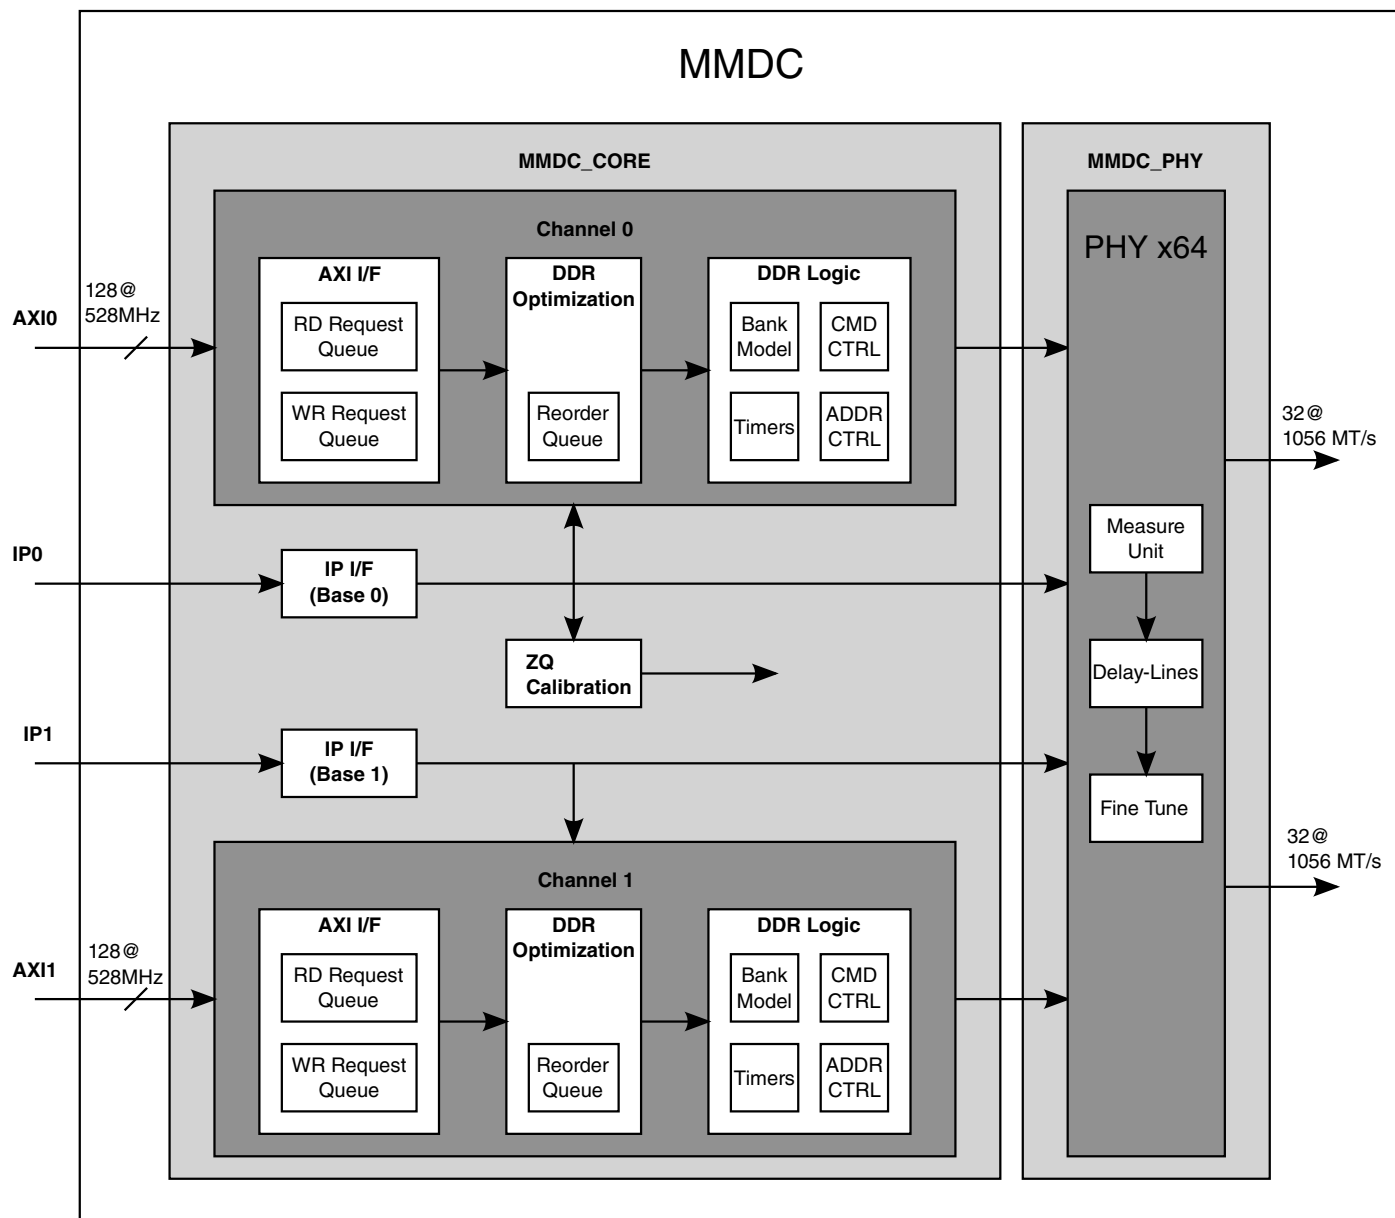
MMDC

MMDC_CORE

Channel 0

AXI I/F

RD Request Queue

WR Request Queue

DDR Optimization

Reorder Queue

DDR Logic

Bank Model

CMD CTRL

Timers

ADDR CTRL

AXI0

128@ 528MHz

IP0

IP I/F (Base 0)

ZQ Calibration

IP1

IP I/F (Base 1)

Channel 1

AXI I/F

RD Request Queue

WR Request Queue

DDR Optimization

Reorder Queue

DDR Logic

Bank Model

CMD CTRL

Timers

ADDR CTRL

AXI1

128@ 528MHz

MMDC_PHY

PHY x64

Measure Unit

Delay-Lines

Fine Tune

32@ 1056 MT/s

32@ 1056 MT/s